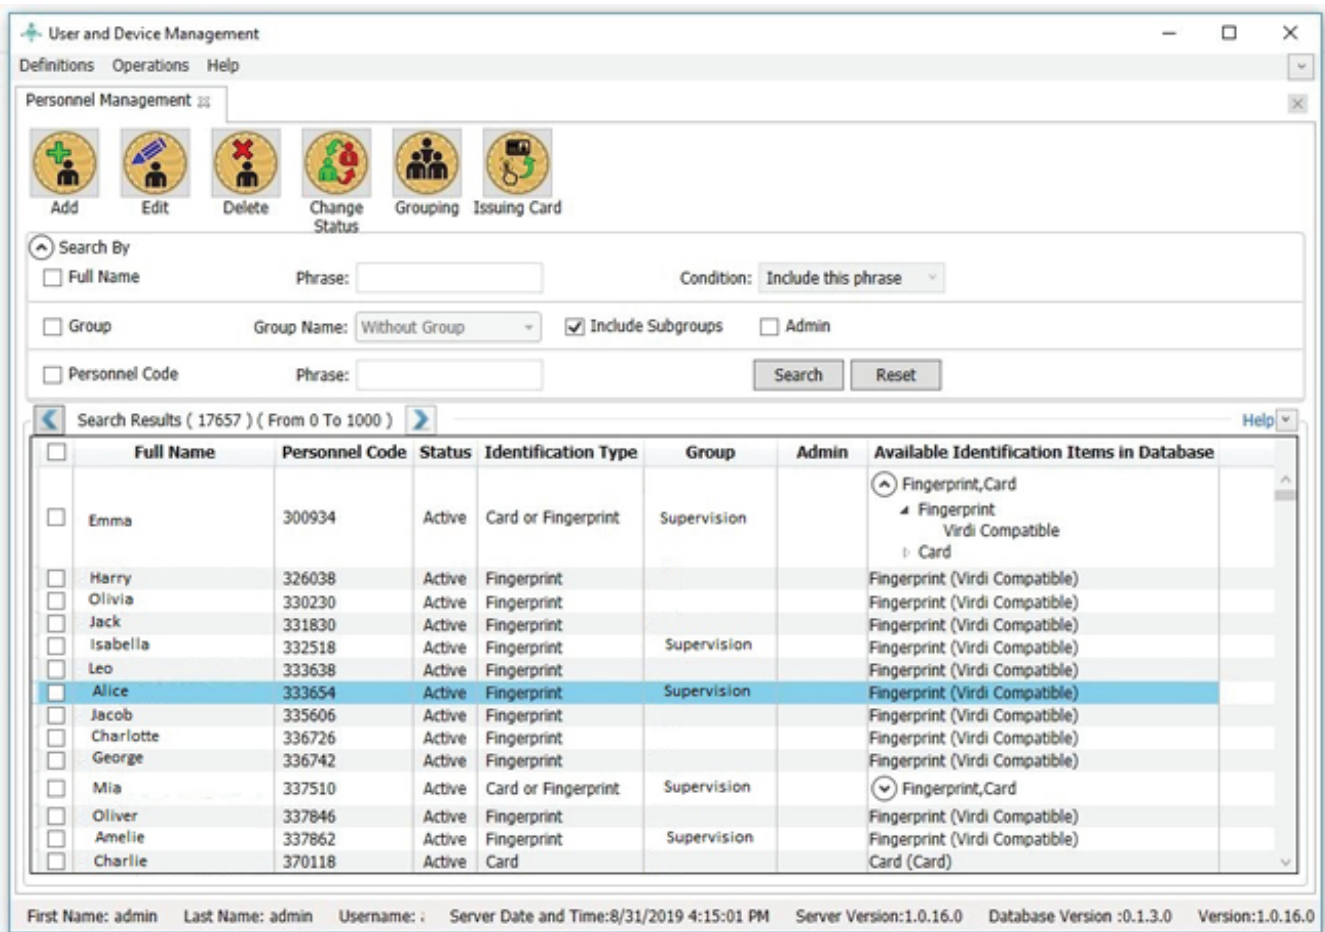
User and Device Management

Definitions Operations Help

Personnel Management

Add Edit Delete Change Status Grouping Issuing Card

Search By

Full Name Phrase: Condition: Include this phrase

Group Group Name: Without Group Include Subgroups Admin

Personnel Code Phrase: Search Reset

Search Results ( 17657 ) ( From 0 To 1000 ) Help

| | Full Name | Personnel Code | Status | Identification Type | Group | Admin | Available Identification Items in Database |
|---|---|---|---|---|---|---|---|
| | Emma | 300934 | Active | Card or Fingerprint | Supervision | | Fingerprint,Card Fingerprint Virdi Compatible Card |
| | Harry | 326038 | Active | Fingerprint | | | Fingerprint (Virdi Compatible) |
| | Olivia | 330230 | Active | Fingerprint | | | Fingerprint (Virdi Compatible) |
| | Jack | 331830 | Active | Fingerprint | | | Fingerprint (Virdi Compatible) |
| | Isabella | 332518 | Active | Fingerprint | Supervision | | Fingerprint (Virdi Compatible) |
| | Leo | 333638 | Active | Fingerprint | | | Fingerprint (Virdi Compatible) |
| | Alice | 333654 | Active | Fingerprint | Supervision | | Fingerprint (Virdi Compatible) |
| | Jacob | 335606 | Active | Fingerprint | | | Fingerprint (Virdi Compatible) |
| | Charlotte | 336726 | Active | Fingerprint | | | Fingerprint (Virdi Compatible) |
| | George | 336742 | Active | Fingerprint | | | Fingerprint (Virdi Compatible) |
| | Mia | 337510 | Active | Card or Fingerprint | Supervision | | Fingerprint,Card |
| | Oliver | 337846 | Active | Fingerprint | | | Fingerprint (Virdi Compatible) |
| | Amelie | 337862 | Active | Fingerprint | Supervision | | Fingerprint (Virdi Compatible) |
| | Charlie | 370118 | Active | Card | | | Card (Card) |

First Name: admin Last Name: admin Username: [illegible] Server Date and Time:8/31/2019 4:15:01 PM Server Version:1.0.16.0 Database Version :0.1.3.0 Version:1.0.16.0